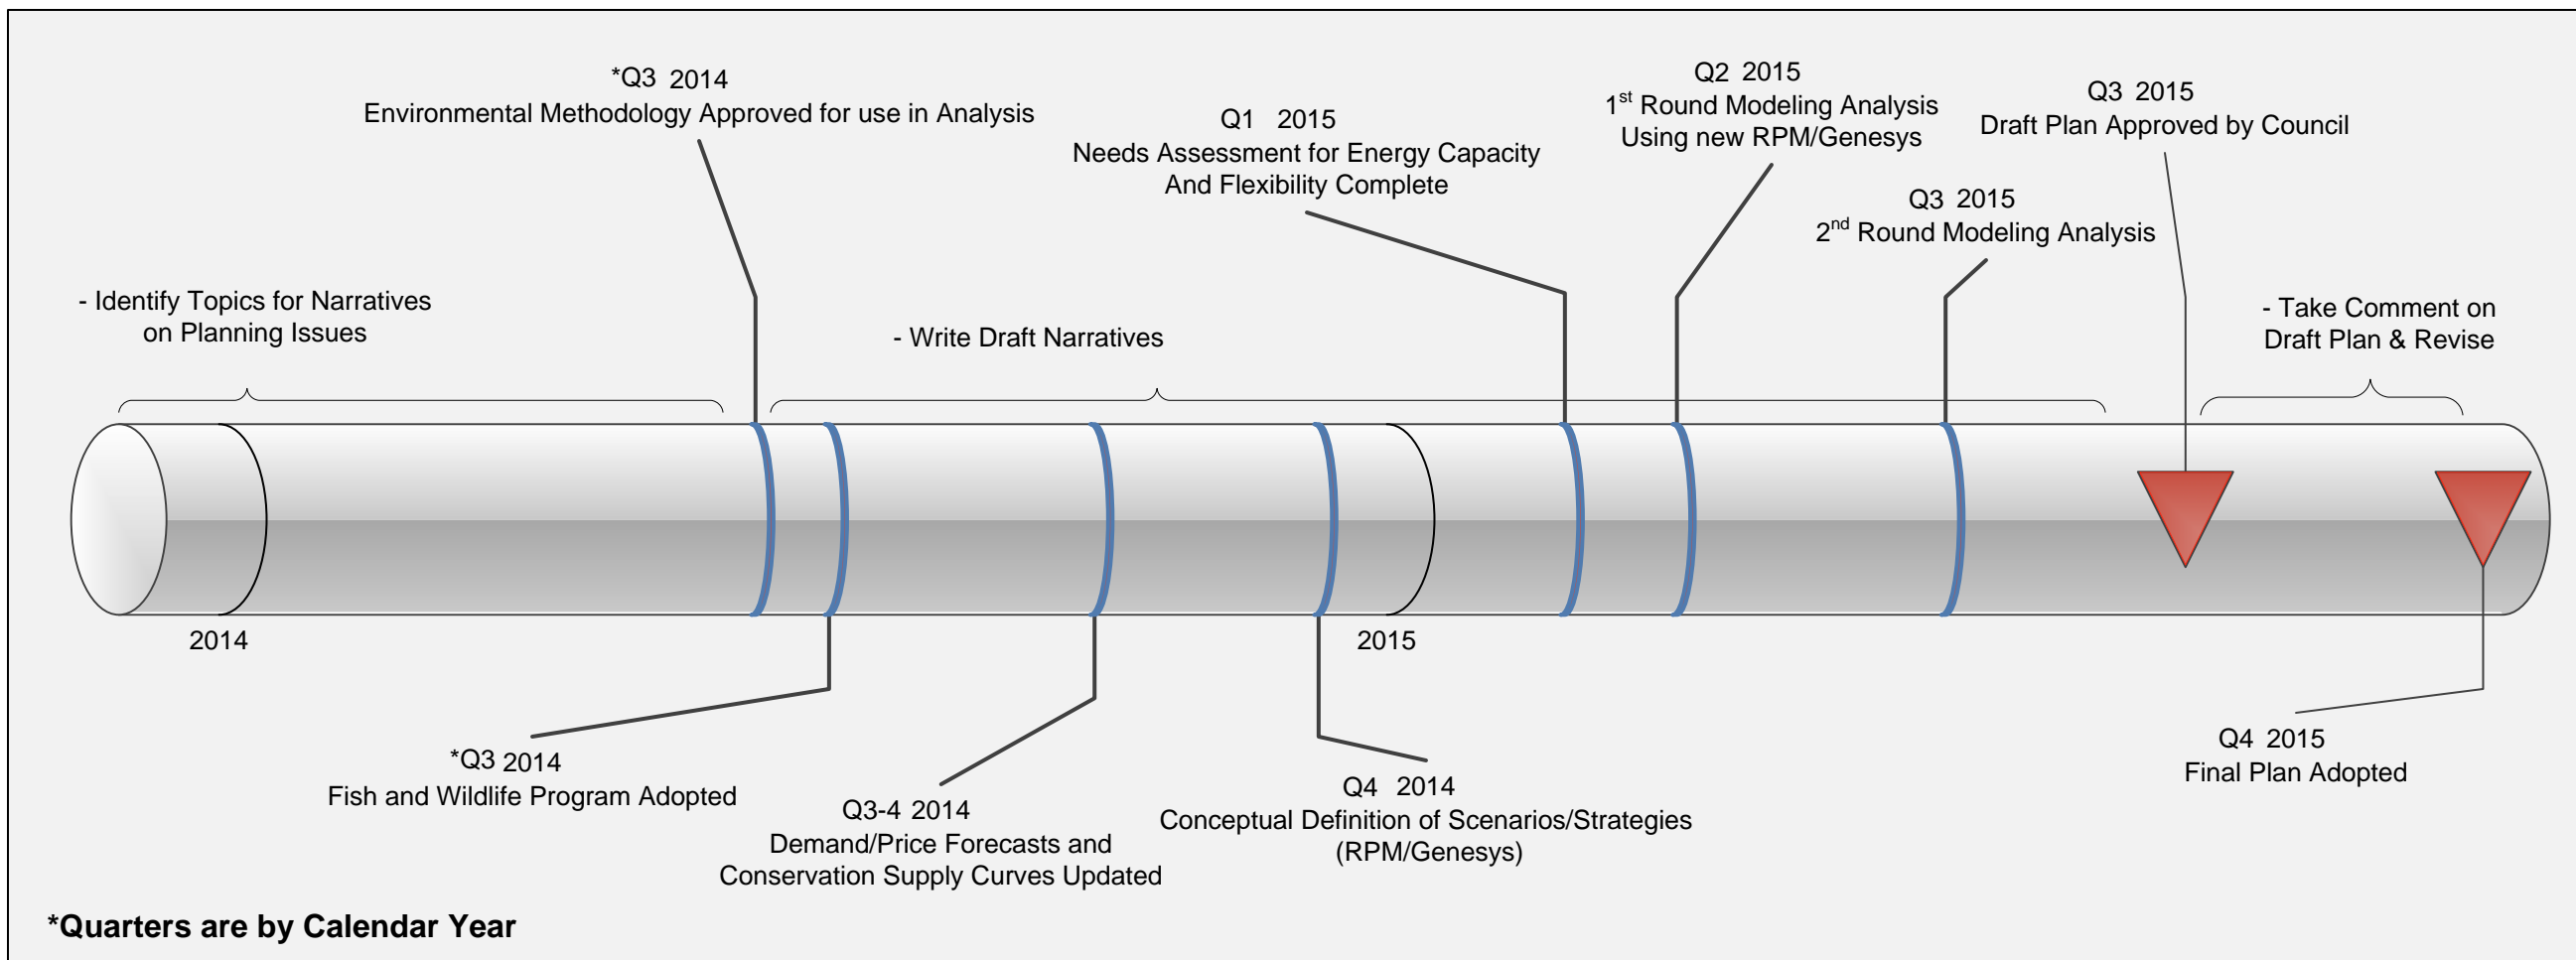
*Q3 2014
Environmental Methodology Approved for use in Analysis

Q1 2015
Needs Assessment for Energy Capacity And Flexibility Complete

Q2 2015
1$^{st}$ Round Modeling Analysis Using new RPM/Genesys

Q3 2015
Draft Plan Approved by Council

Q3 2015
2$^{nd}$ Round Modeling Analysis

- Identify Topics for Narratives on Planning Issues

- Write Draft Narratives

- Take Comment on Draft Plan & Revise

2014

2015

*Q3 2014
Fish and Wildlife Program Adopted

Q3-4 2014
Demand/Price Forecasts and Conservation Supply Curves Updated

Q4 2014
Conceptual Definition of Scenarios/Strategies (RPM/Genesys)

Q4 2015
Final Plan Adopted

*Quarters are by Calendar Year